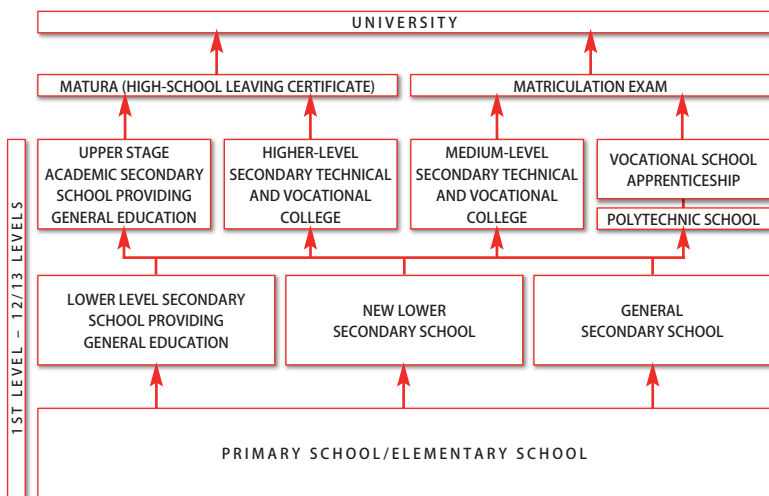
UNIVERSITY

MATURA (HIGH-SCHOOL LEAVING CERTIFICATE)

MATRICULATION EXAM

UPPER STAGE ACADEMIC SECONDARY SCHOOL PROVIDING GENERAL EDUCATION

HIGHER-LEVEL SECONDARY TECHNICAL AND VOCATIONAL COLLEGE

MEDIUM-LEVEL SECONDARY TECHNICAL AND VOCATIONAL COLLEGE

VOCATIONAL SCHOOL APPRENTICESHIP

POLYTECHNIC SCHOOL

LOWER LEVEL SECONDARY SCHOOL PROVIDING GENERAL EDUCATION

NEW LOWER SECONDARY SCHOOL

GENERAL SECONDARY SCHOOL

PRIMARY SCHOOL/ELEMENTARY SCHOOL

1ST LEVEL – 12/13 LEVELS